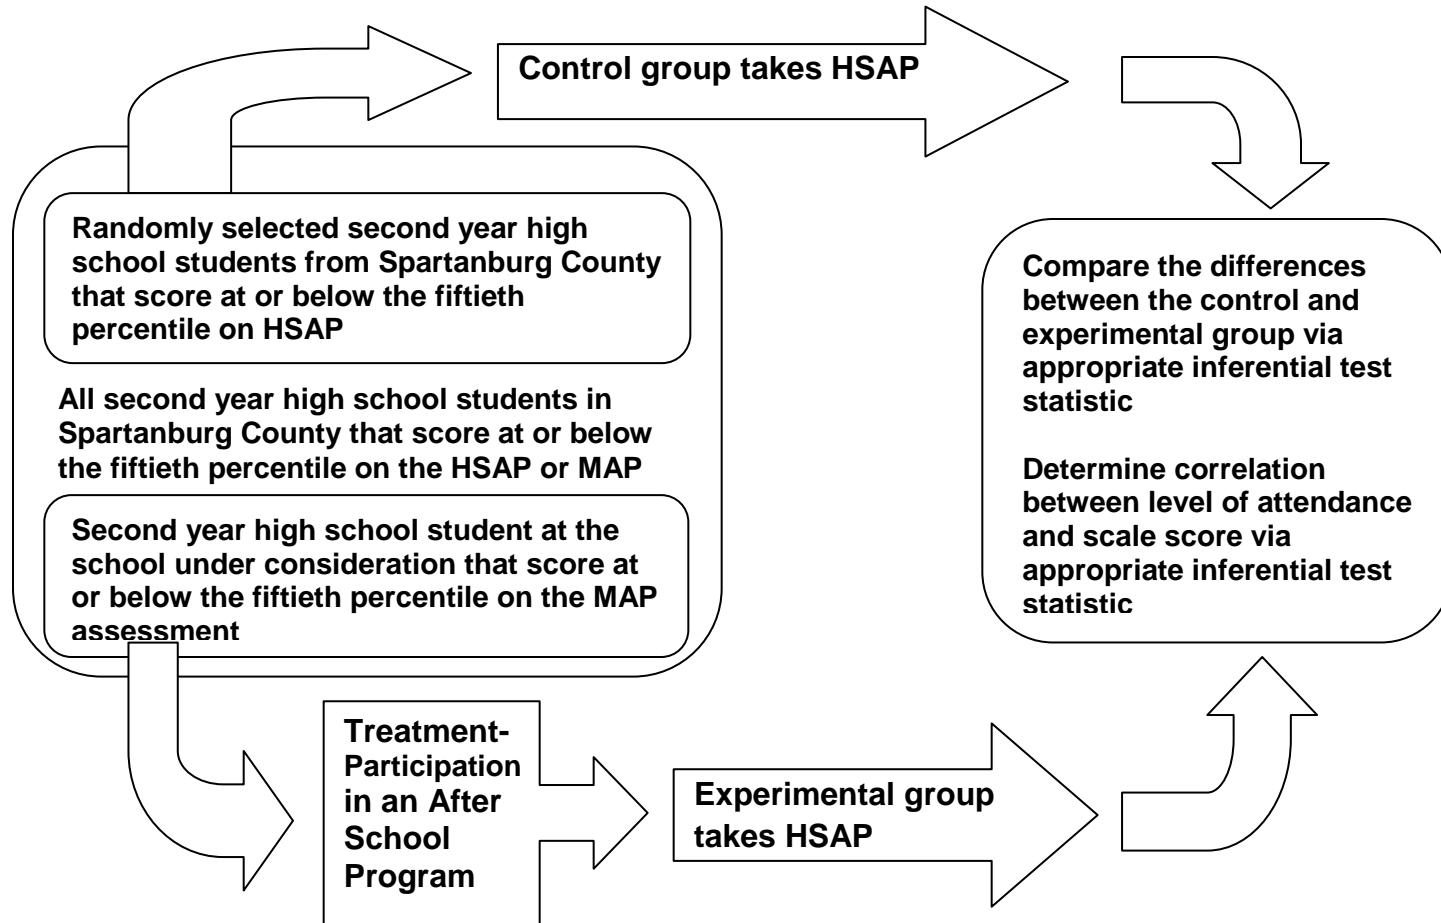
Control group takes HSAP

Randomly selected second year high school students from Spartanburg County that score at or below the fiftieth percentile on HSAP

All second year high school students in Spartanburg County that score at or below the fiftieth percentile on the HSAP or MAP

Second year high school student at the school under consideration that score at or below the fiftieth percentile on the MAP assessment

Treatment-Participation in an After School Program

Experimental group takes HSAP

Compare the differences between the control and experimental group via appropriate inferential test statistic

Determine correlation between level of attendance and scale score via appropriate inferential test statistic